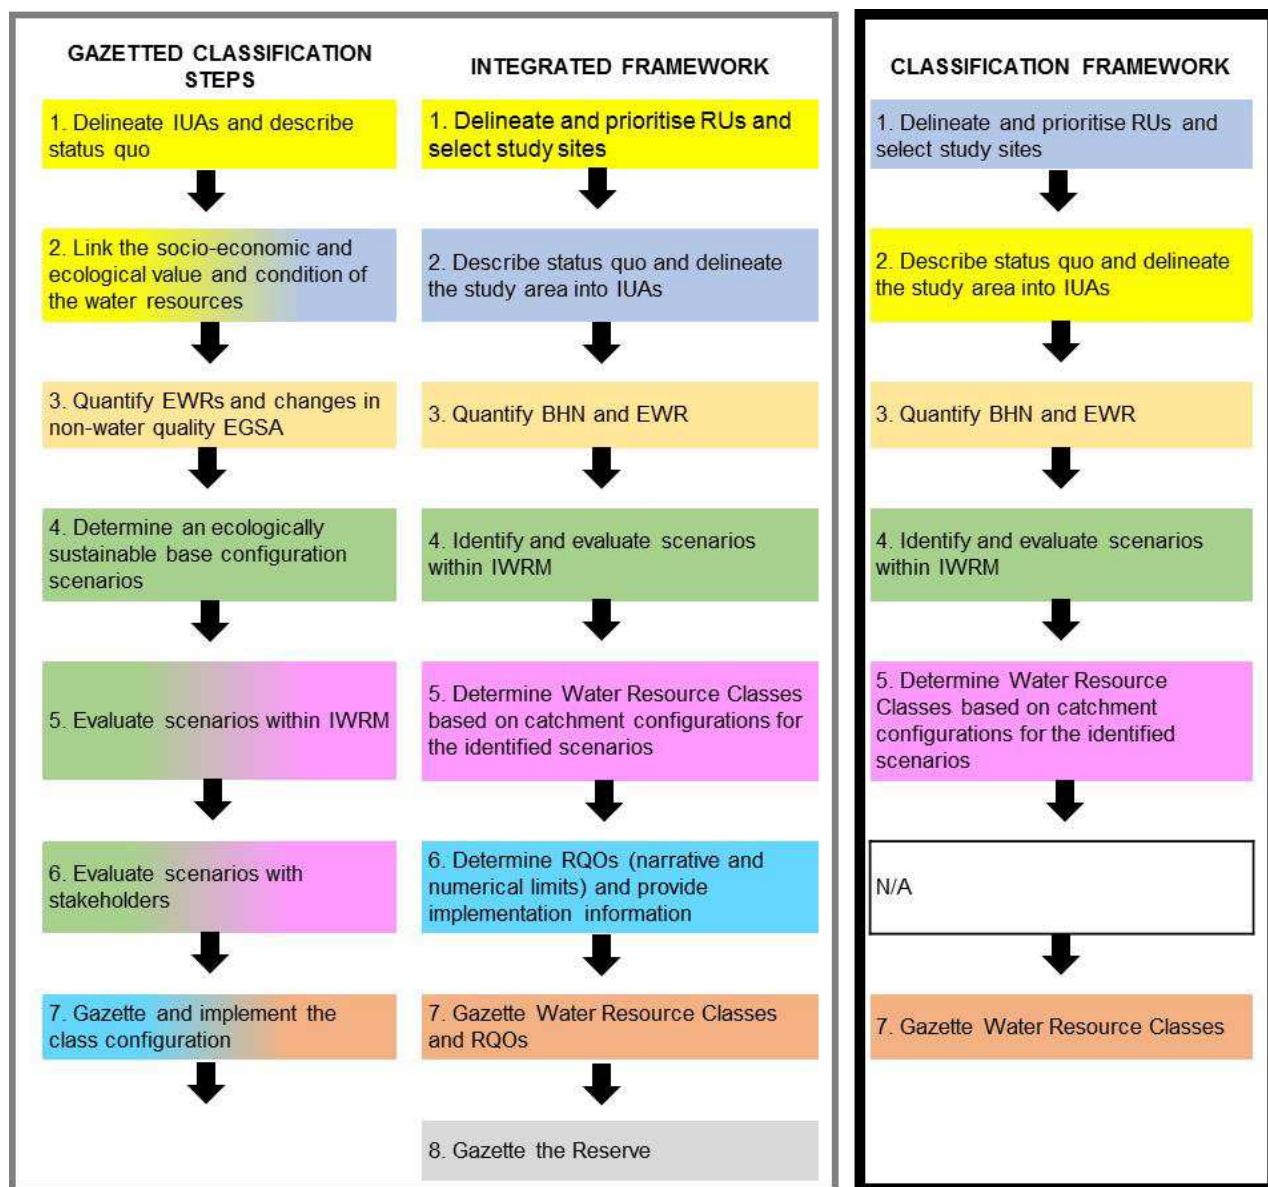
GAZETTED CLASSIFICATION STEPS

1. Delineate IUAs and describe status quo

2. Link the socio-economic and ecological value and condition of the water resources

3. Quantify EWRs and changes in non-water quality EGSA

4. Determine an ecologically sustainable base configuration scenarios

5. Evaluate scenarios within IWRM

6. Evaluate scenarios with stakeholders

7. Gazette and implement the class configuration

INTEGRATED FRAMEWORK

1. Delineate and prioritise RUs and select study sites

2. Describe status quo and delineate the study area into IUAs

3. Quantify BHN and EWR

4. Identify and evaluate scenarios within IWRM

5. Determine Water Resource Classes based on catchment configurations for the identified scenarios

6. Determine RQOs (narrative and numerical limits) and provide implementation information

7. Gazette Water Resource Classes and RQOs

8. Gazette the Reserve

CLASSIFICATION FRAMEWORK

1. Delineate and prioritise RUs and select study sites

2. Describe status quo and delineate the study area into IUAs

3. Quantify BHN and EWR

4. Identify and evaluate scenarios within IWRM

5. Determine Water Resource Classes based on catchment configurations for the identified scenarios

N/A

7. Gazette Water Resource Classes